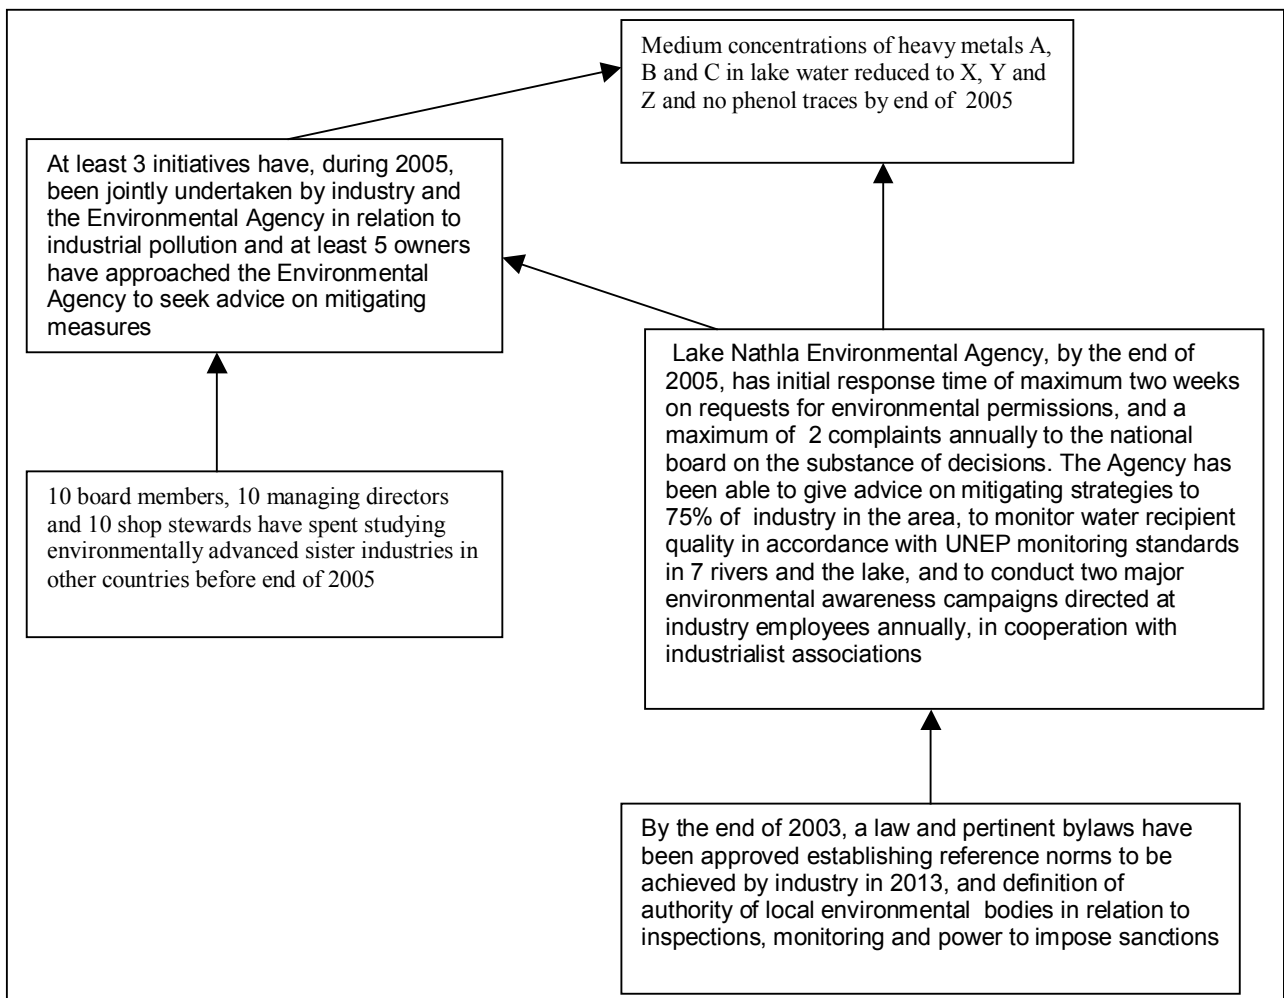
Medium concentrations of heavy metals A, B and C in lake water reduced to X, Y and Z and no phenol traces by end of 2005

At least 3 initiatives have, during 2005, been jointly undertaken by industry and the Environmental Agency in relation to industrial pollution and at least 5 owners have approached the Environmental Agency to seek advice on mitigating measures

Lake Nathla Environmental Agency, by the end of 2005, has initial response time of maximum two weeks on requests for environmental permissions, and a maximum of 2 complaints annually to the national board on the substance of decisions. The Agency has been able to give advice on mitigating strategies to 75% of industry in the area, to monitor water recipient quality in accordance with UNEP monitoring standards in 7 rivers and the lake, and to conduct two major environmental awareness campaigns directed at industry employees annually, in cooperation with industrialist associations

10 board members, 10 managing directors and 10 shop stewards have spent studying environmentally advanced sister industries in other countries before end of 2005

By the end of 2003, a law and pertinent bylaws have been approved establishing reference norms to be achieved by industry in 2013, and definition of authority of local environmental bodies in relation to inspections, monitoring and power to impose sanctions